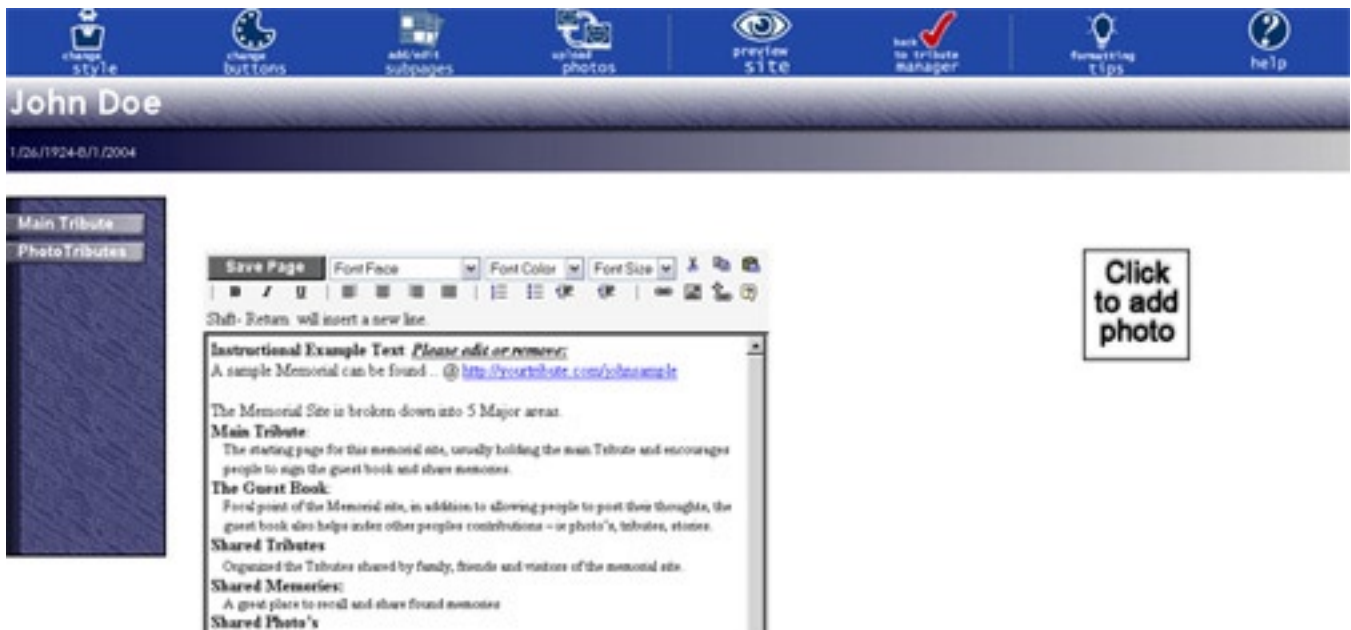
change style

change buttons

add/edit subpages

upload photos

preview site

back to tribute manager

formatting tips

help

John Doe

1/26/1924-8/1/2004

Main Tribute

PhotoTributes

Save Page

Font Face

Font Color

Font Size

Shift- Return will insert a new line.

**Instructional Example Text** ***Please edit or remove:***
A sample Memorial can be found ... @ http://yourtribute.com/johnsample

The Memorial Site is broken down into 5 Major areas.
**Main Tribute**:
The starting page for this memorial site, usually holding the main Tribute and encourages people to sign the guest book and share memories.
**The Guest Book**:
Focal point of the Memorial site, in addition to allowing people to post their thoughts, the guest book also helps index other peoples contributions – ie photo's, tributes, stories.
**Shared Tributes**
Organized the Tributes shared by family, friends and visitors of the memorial site.
**Shared Memories:**
A great place to recall and share found memories
**Shared Photo's**

Click to add photo